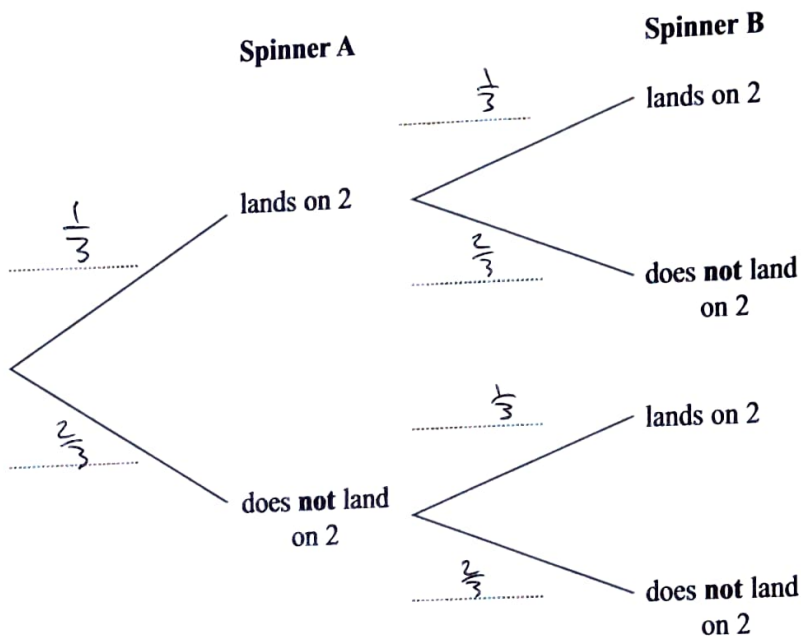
Spinner A

Spinner B

$\frac{1}{3}$

lands on 2

$\frac{1}{3}$

lands on 2

$\frac{2}{3}$

does **not** land on 2

$\frac{2}{3}$

does **not** land on 2

$\frac{1}{3}$

lands on 2

$\frac{2}{3}$

does **not** land on 2